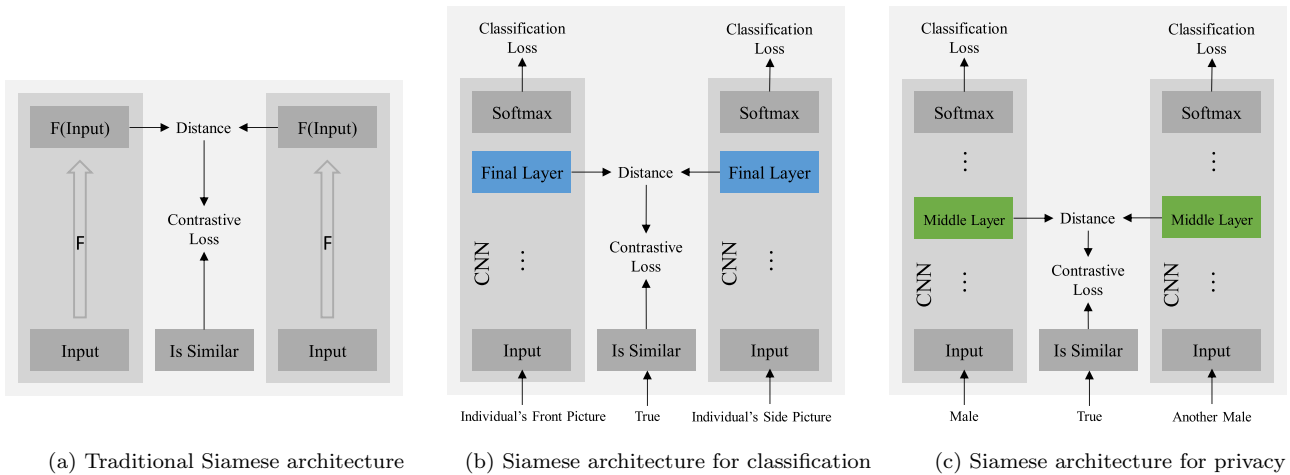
F(Input)
Distance
F(Input)
F
Contrastive Loss
F
Input
Is Similar
Input

(a) Traditional Siamese architecture

Classification Loss
Classification Loss
Softmax
Softmax
Final Layer
Distance
Final Layer
CNN
⋮
Contrastive Loss
CNN
⋮
Input
Is Similar
Input
Individual's Front Picture
True
Individual's Side Picture

(b) Siamese architecture for classification

Classification Loss
Classification Loss
Softmax
Softmax
⋮
⋮
Middle Layer
Distance
Middle Layer
CNN
⋮
Contrastive Loss
CNN
⋮
Input
Is Similar
Input
Male
True
Another Male

(c) Siamese architecture for privacy